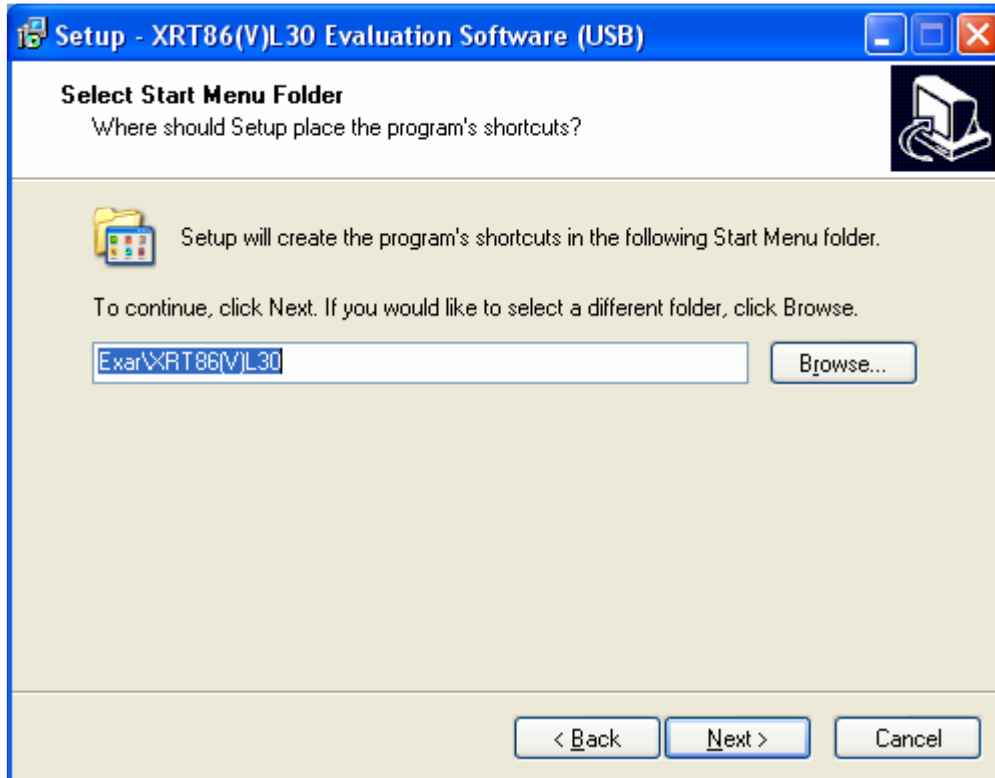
Setup - XRT86(V)L30 Evaluation Software (USB)

Select Start Menu Folder
Where should Setup place the program's shortcuts?

Setup will create the program's shortcuts in the following Start Menu folder.

To continue, click Next. If you would like to select a different folder, click Browse.

Exar\XRT86(V)L30

Browse...

< Back

Next >

Cancel